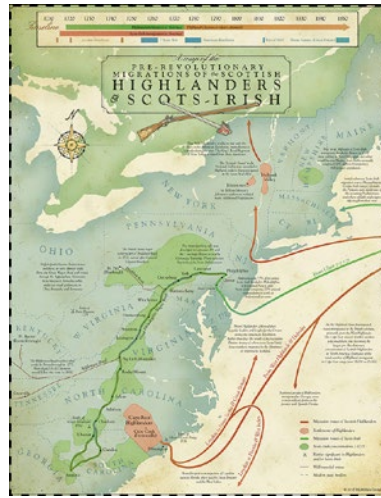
A map of the PRE-REVOLUTIONARY MIGRATIONS of the SCOTTISH HIGHLANDERS & SCOTS-IRISH

1700 1720 1730 1740 1750 1760 1770 1780 1790 1800 1810 1820 1830 1840

N

NEW YORK

PENNSYLVANIA

OHIO

VIRGINIA

NORTH CAROLINA

MAINE

NEW HAMPSHIRE

Cape Fear Highlanders

Philadelphia

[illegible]